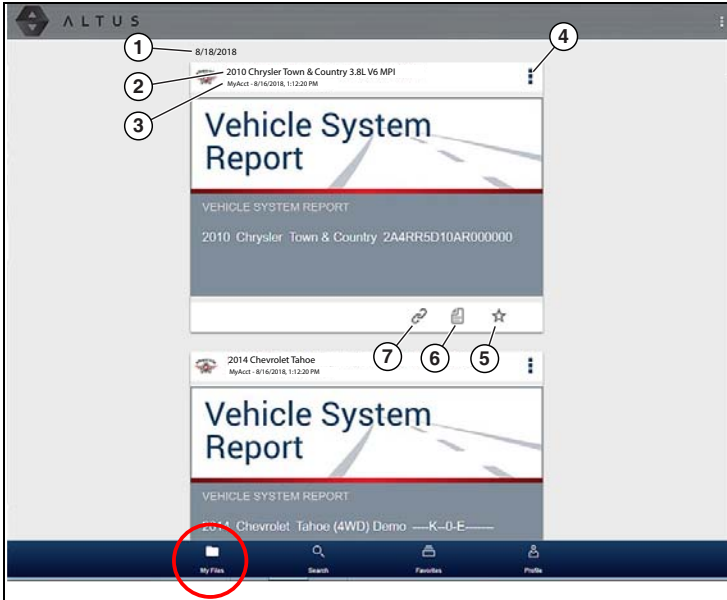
ALTUS

1 8/18/2018

4

2 2010 Chrysler Town & Country 3.8L V6 MPI

MyAcct - 8/16/2018, 1:12:20 PM

3

Vehicle System Report

VEHICLE SYSTEM REPORT

2010 Chrysler Town & Country 2A4RR5D10AR000000

7 6 5

2014 Chevrolet Tahoe

MyAcct - 8/16/2018, 1:12:20 PM

Vehicle System Report

VEHICLE SYSTEM REPORT

2014 Chevrolet Tahoe (4WD) Demo ---K--0-E------

My Files Search Favorites Profile